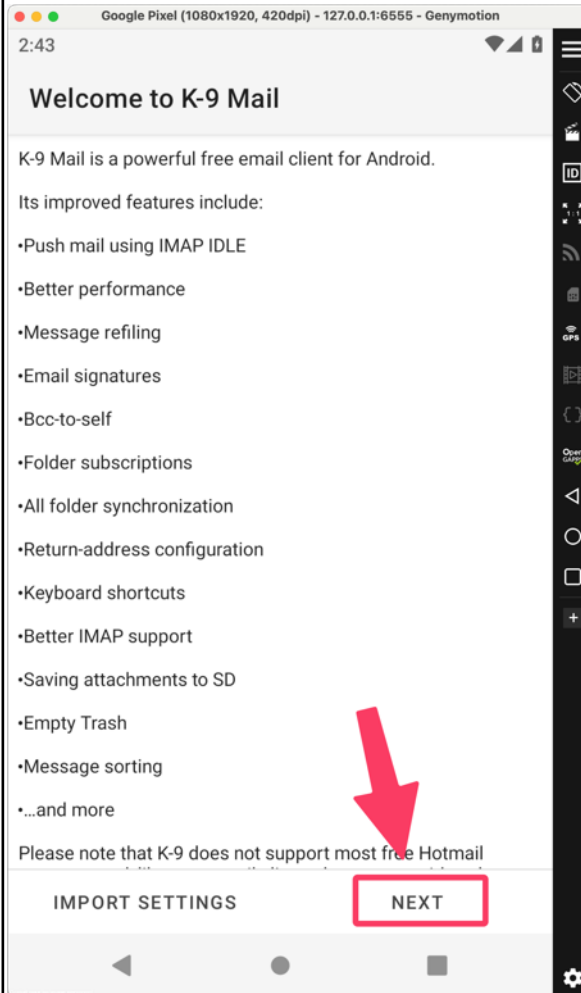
Google Pixel (1080x1920, 420dpi) - 127.0.0.1:6555 - Genymotion

2:43

Welcome to K-9 Mail

K-9 Mail is a powerful free email client for Android.

Its improved features include:

•Push mail using IMAP IDLE

•Better performance

•Message refiling

•Email signatures

•Bcc-to-self

•Folder subscriptions

•All folder synchronization

•Return-address configuration

•Keyboard shortcuts

•Better IMAP support

•Saving attachments to SD

•Empty Trash

•Message sorting

•...and more

Please note that K-9 does not support most free Hotmail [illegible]

IMPORT SETTINGS

NEXT

ID

GPS

Open GAPPS